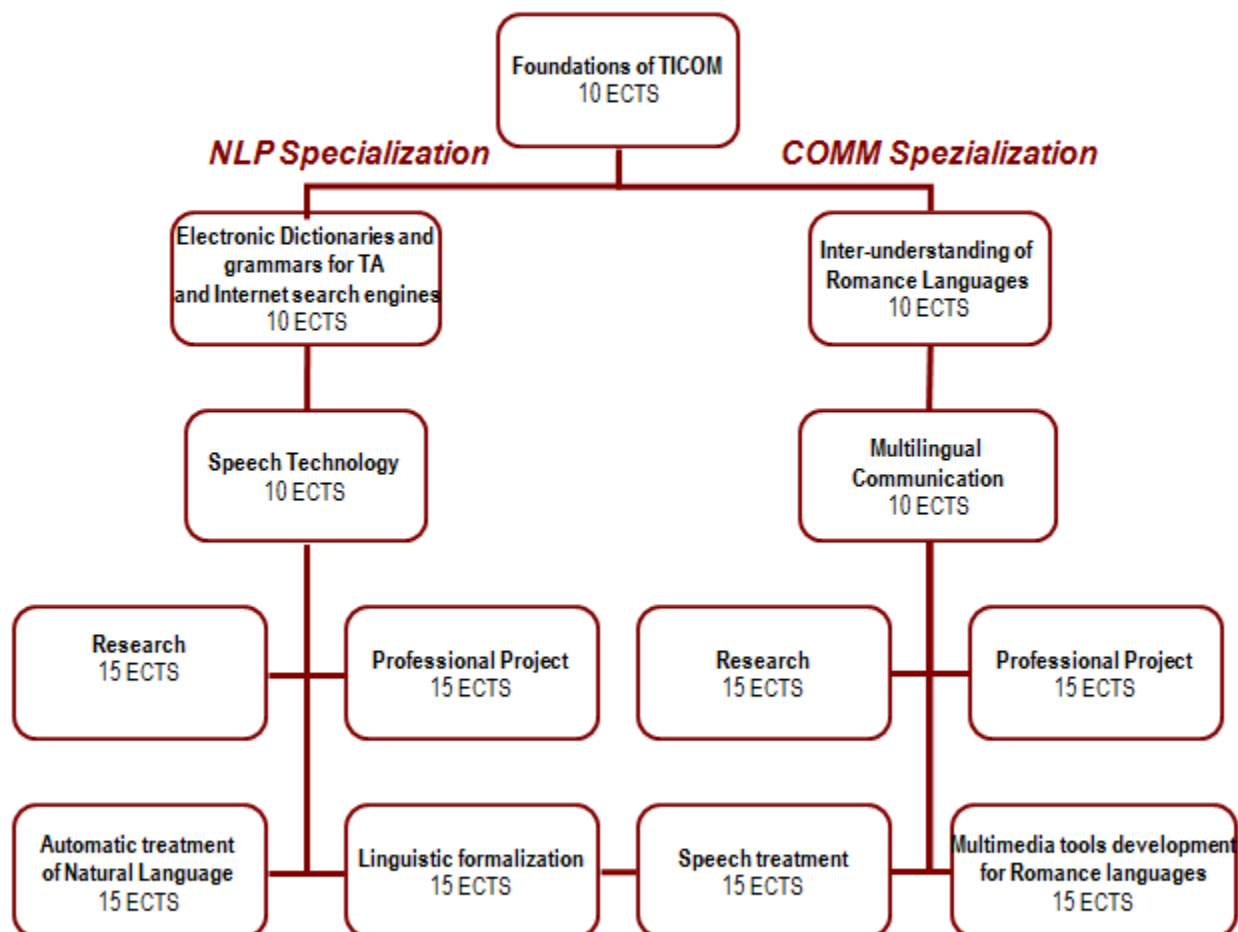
Foundations of TICOM
10 ECTS

NLP Specialization

COMM Spezialization

Electronic Dictionaries and grammars for TA and Internet search engines
10 ECTS

Inter-understanding of Romance Languages
10 ECTS

Speech Technology
10 ECTS

Multilingual Communication
10 ECTS

Research
15 ECTS

Professional Project
15 ECTS

Research
15 ECTS

Professional Project
15 ECTS

Automatic treatment of Natural Language
15 ECTS

Linguistic formalization
15 ECTS

Speech treatment
15 ECTS

Multimedia tools development for Romance languages
15 ECTS